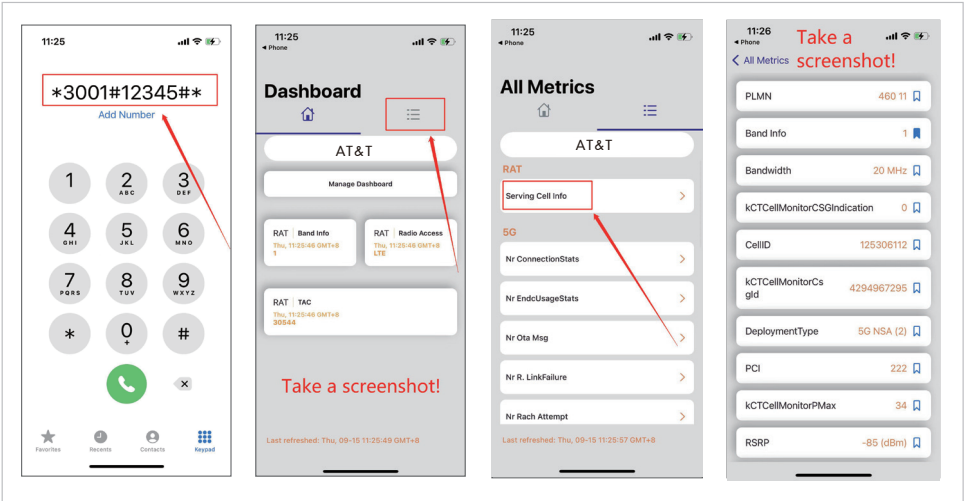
11:25

*3001#12345#*

Add Number

1

2 ABC

3 DEF

4 GHI

5 JKL

6 MNO

7 PQRS

8 TUV

9 WXYZ

*

0 +

#

Favorites Recents Contacts Keypad

11:25
◂ Phone

Dashboard

AT&T

Manage Dashboard

RAT | Band Info
Thu, 11:25:46 GMT+8
1

RAT | Radio Access
Thu, 11:25:46 GMT+8
LTE

RAT | TAC
Thu, 11:25:46 GMT+8
30544

Take a screenshot!

Last refreshed: Thu, 09-15 11:25:49 GMT+8

11:25
◂ Phone

All Metrics

AT&T

RAT

Serving Cell Info

5G

Nr ConnectionStats

Nr EndcUsageStats

Nr Ota Msg

Nr R. LinkFailure

Nr Rach Attempt

Last refreshed: Thu, 09-15 11:25:57 GMT+8

11:26
◂ Phone

Take a screenshot!

< All Metrics

PLMN 460 11

Band Info 1

Bandwidth 20 MHz

kCTCellMonitorCSGIndication 0

CellID 125306112

kCTCellMonitorCsgId 4294967295

DeploymentType 5G NSA (2)

PCI 222

kCTCellMonitorPMax 34

RSRP -85 (dBm)